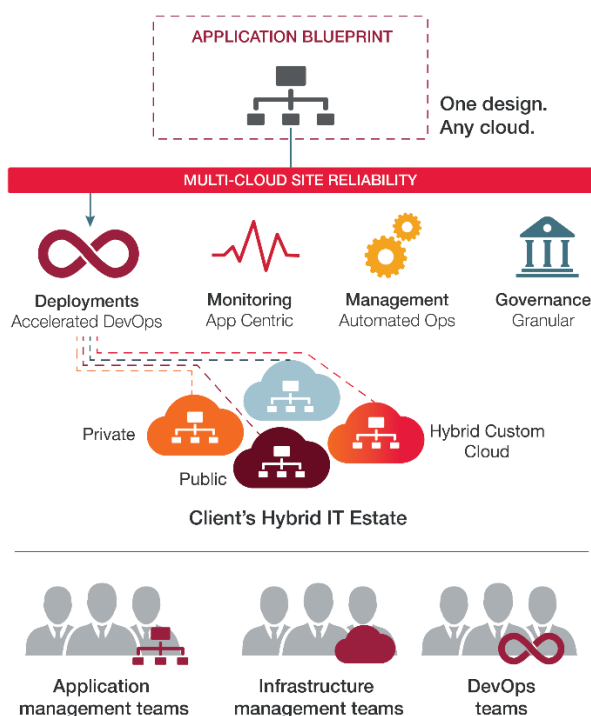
APPLICATION BLUEPRINT

One design.
Any cloud.

MULTI-CLOUD SITE RELIABILITY

Deployments
Accelerated DevOps

Monitoring
App Centric

Management
Automated Ops

Governance
Granular

Private

Public

Hybrid Custom Cloud

Client's Hybrid IT Estate

Application management teams

Infrastructure management teams

DevOps teams